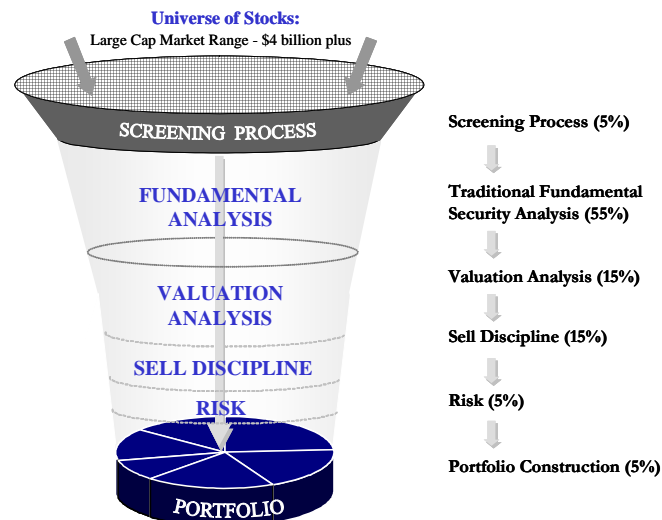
Universe of Stocks:
Large Cap Market Range - $4 billion plus

SCREENING PROCESS

FUNDAMENTAL ANALYSIS

VALUATION ANALYSIS

SELL DISCIPLINE

RISK

PORTFOLIO

Screening Process (5%)

Traditional Fundamental Security Analysis (55%)

Valuation Analysis (15%)

Sell Discipline (15%)

Risk (5%)

Portfolio Construction (5%)